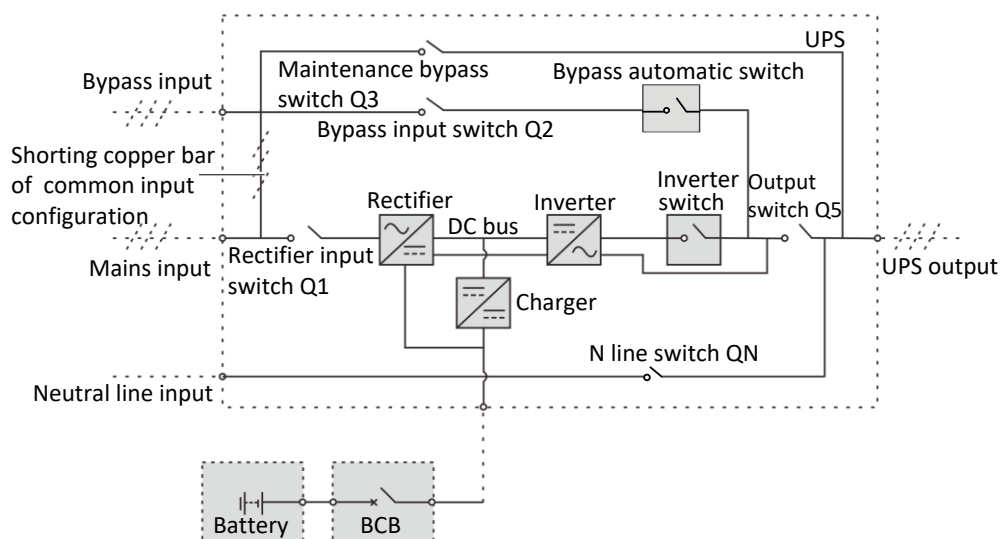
UPS
Bypass input
Maintenance bypass switch Q3
Bypass automatic switch
Bypass input switch Q2
Shorting copper bar of common input configuration
Rectifier
DC bus
Inverter
Inverter switch
Output switch Q5
Mains input
Rectifier input switch Q1
UPS output
Charger
N line switch QN
Neutral line input
Battery
BCB